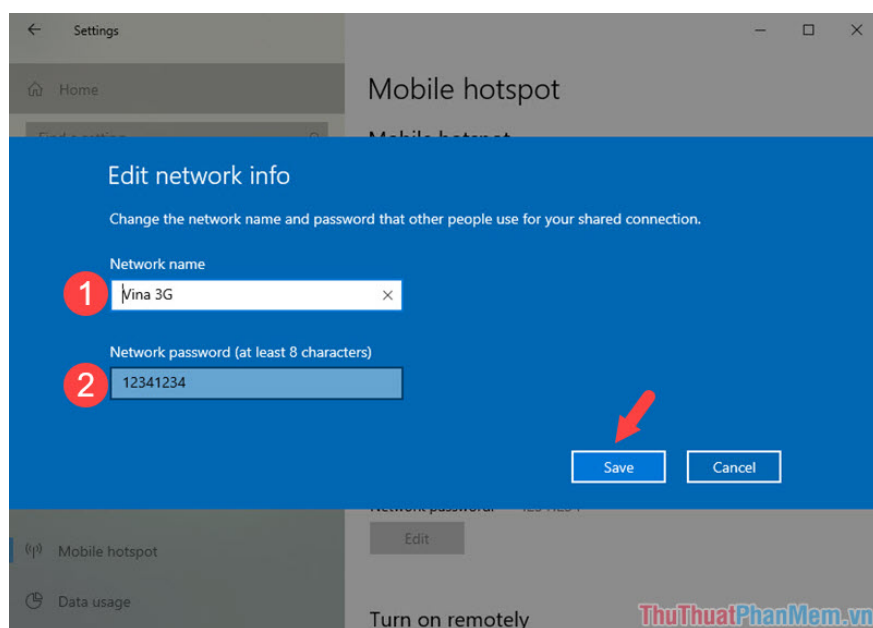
Settings

Home

Mobile hotspot

Edit network info

Change the network name and password that other people use for your shared connection.

Network name

1

Vina 3G

Network password (at least 8 characters)

2

12341234

Save

Cancel

Edit

Mobile hotspot

Data usage

Turn on remotely

ThuThuatPhanMem.vn